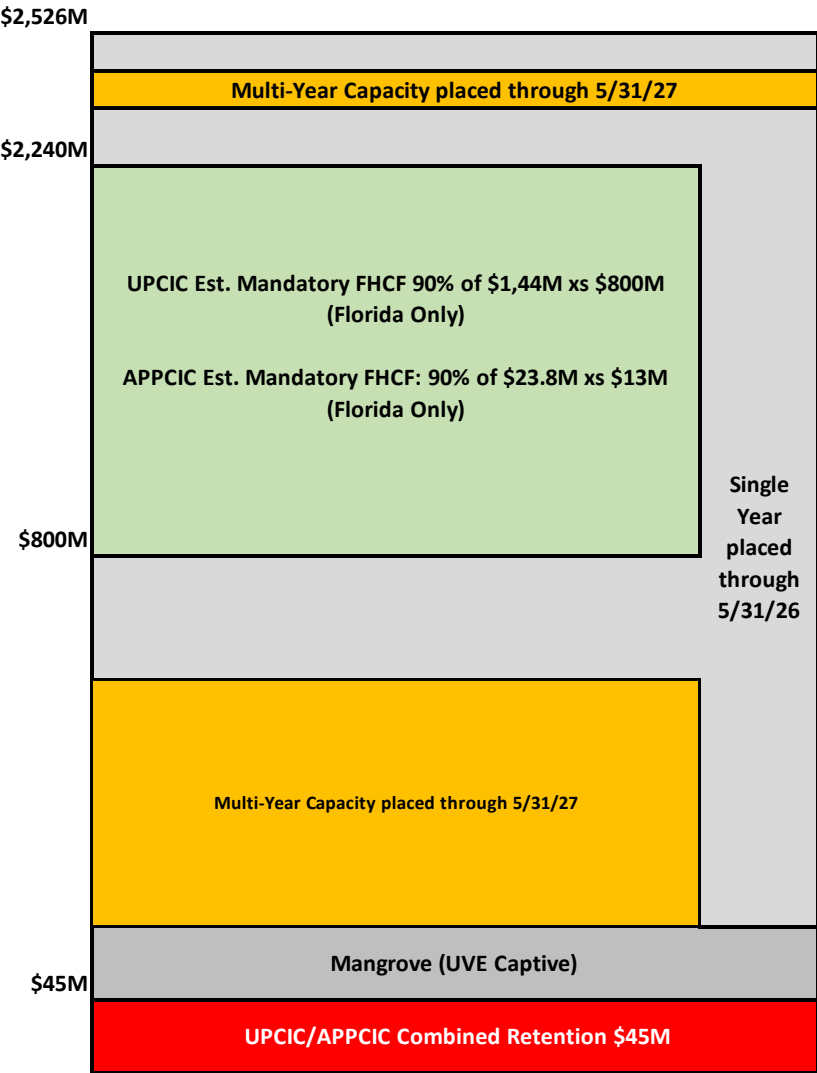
$2,526M

Multi-Year Capacity placed through 5/31/27

$2,240M

UPCIC Est. Mandatory FHCF 90% of $1,44M xs $800M (Florida Only)

APPCIC Est. Mandatory FHCF: 90% of $23.8M xs $13M (Florida Only)

Single Year placed through 5/31/26

$800M

Multi-Year Capacity placed through 5/31/27

Mangrove (UVE Captive)

$45M

UPCIC/APPCIC Combined Retention $45M